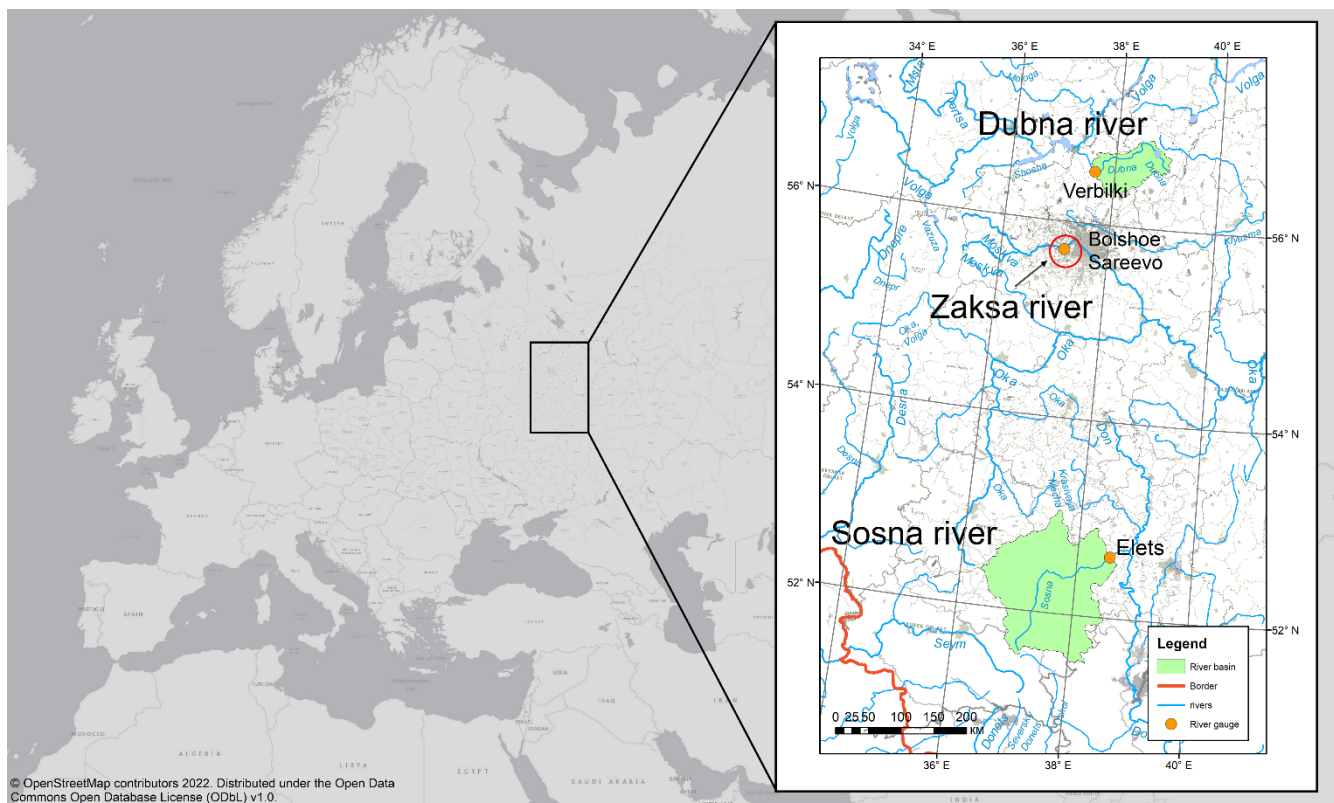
34° E
36° E
38° E
40° E

Dubna river

Verbilki

56° N
56° N

Bolshoe Sareevo

Zaksa river

54° N
54° N

Sosna river

Elets

52° N
52° N

Volga
Dubna
Moskva
Dnepr
Oka
Desna
Don
Sosna
Seym
Krasivaya Mecha
Klyazma
Mologa
Mstа
Vazuza
Sheksna
Seversky Donets

0 25 50 100 150 200
KM

Legend
River basin
Border
rivers
River gauge

36° E
38° E
40° E

SPAIN
PORTUGAL
ALGERIA
LIBYA
EGYPT
SAUDI ARABIA
MOROCCO
IRAN
INDIA

© OpenStreetMap contributors 2022. Distributed under the Open Data Commons Open Database License (ODbL) v1.0.